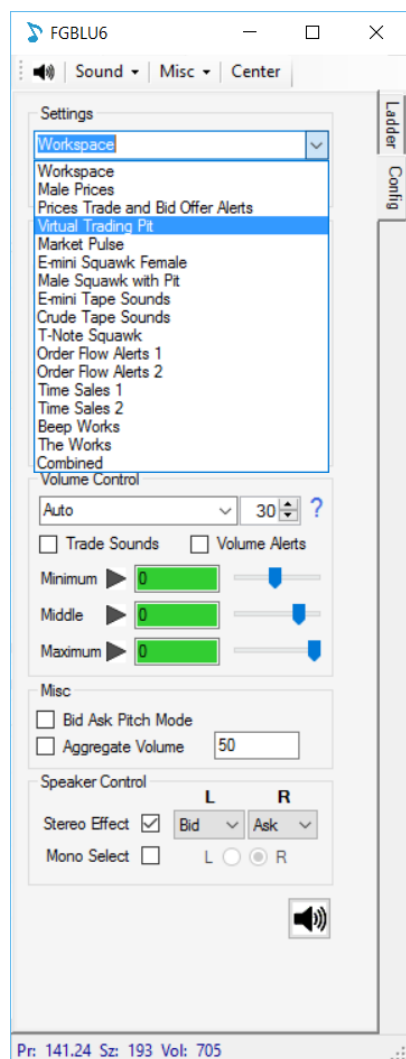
FGBLU6

Sound ▾ | Misc ▾ | Center

Ladder
Config

Settings

Workspace

Workspace
Male Prices
Prices Trade and Bid Offer Alerts
Virtual Trading Pit
Market Pulse
E-mini Squawk Female
Male Squawk with Pit
E-mini Tape Sounds
Crude Tape Sounds
T-Note Squawk
Order Flow Alerts 1
Order Flow Alerts 2
Time Sales 1
Time Sales 2
Beep Works
The Works
Combined

Volume Control

Auto
30
?

Trade Sounds
Volume Alerts

Minimum 0
Middle 0
Maximum 0

Misc

Bid Ask Pitch Mode
Aggregate Volume 50

Speaker Control

L R
Stereo Effect Bid Ask
Mono Select L R

Pr: 141.24 Sz: 193 Vol: 705